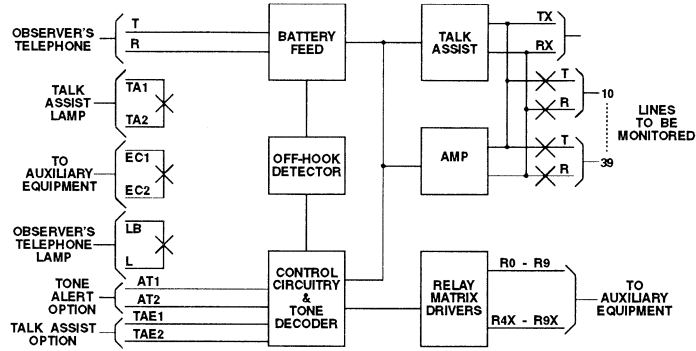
OBSERVER'S TELEPHONE

T

R

BATTERY FEED

TALK ASSIST

TX

RX

T

R

10

LINES TO BE MONITORED

TALK ASSIST LAMP

TA1

TA2

TO AUXILIARY EQUIPMENT

EC1

EC2

OFF-HOOK DETECTOR

AMP

T

R

39

OBSERVER'S TELEPHONE LAMP

LB

L

TONE ALERT OPTION

AT1

AT2

TALK ASSIST OPTION

TAE1

TAE2

CONTROL CIRCUITRY & TONE DECODER

RELAY MATRIX DRIVERS

R0 - R9

R4X - R9X

TO AUXILIARY EQUIPMENT